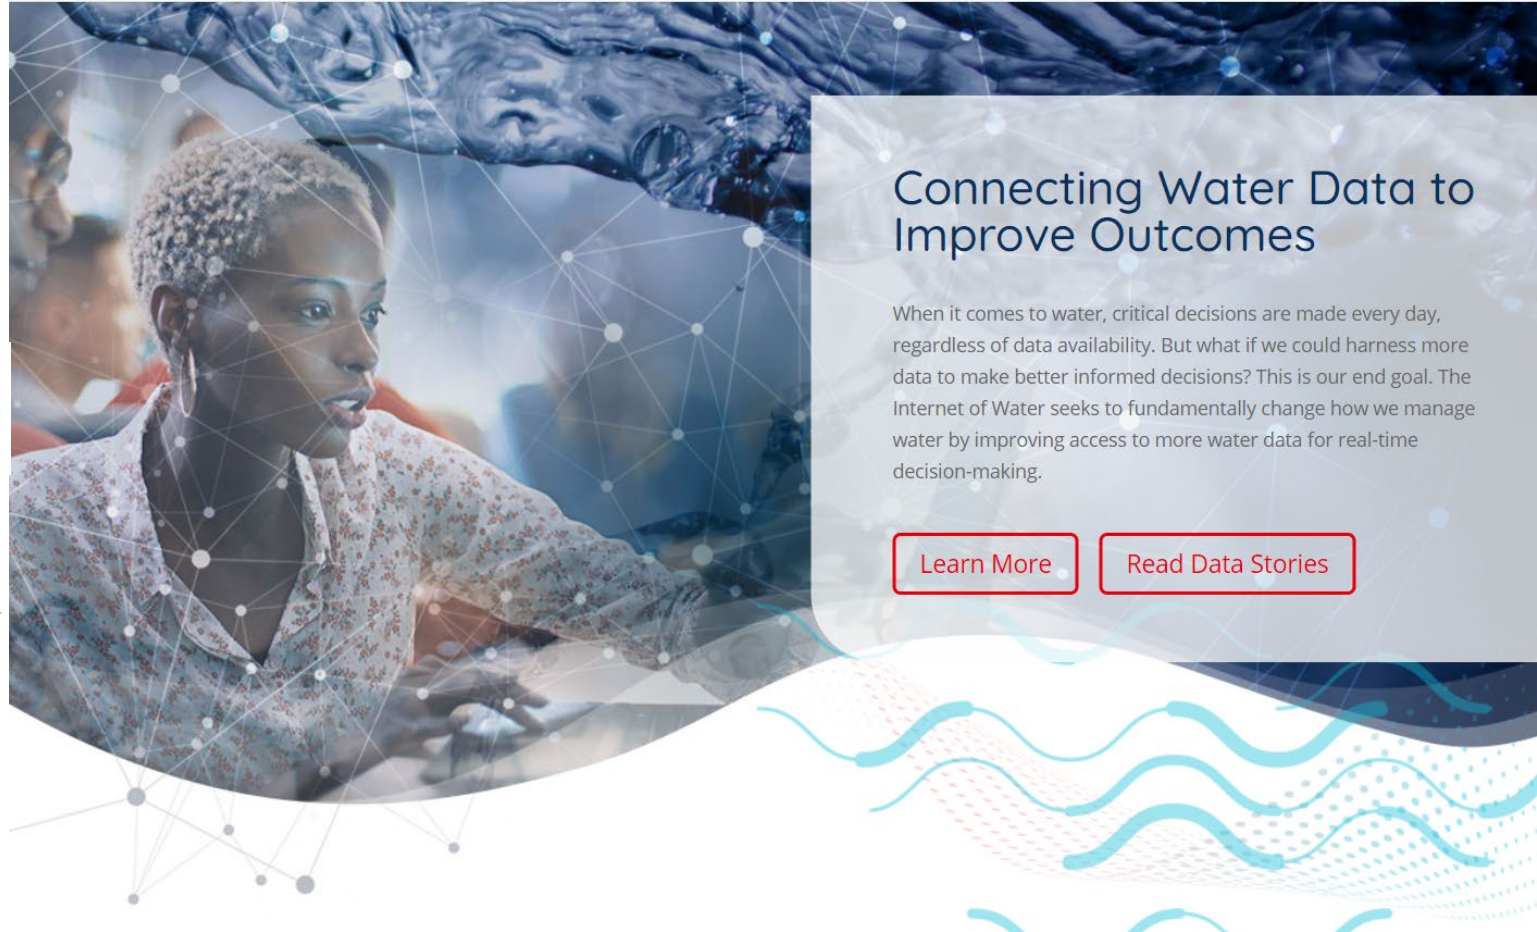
Connecting Water Data to Improve Outcomes

When it comes to water, critical decisions are made every day, regardless of data availability. But what if we could harness more data to make better informed decisions? This is our end goal. The Internet of Water seeks to fundamentally change how we manage water by improving access to more water data for real-time decision-making.

Learn More

Read Data Stories